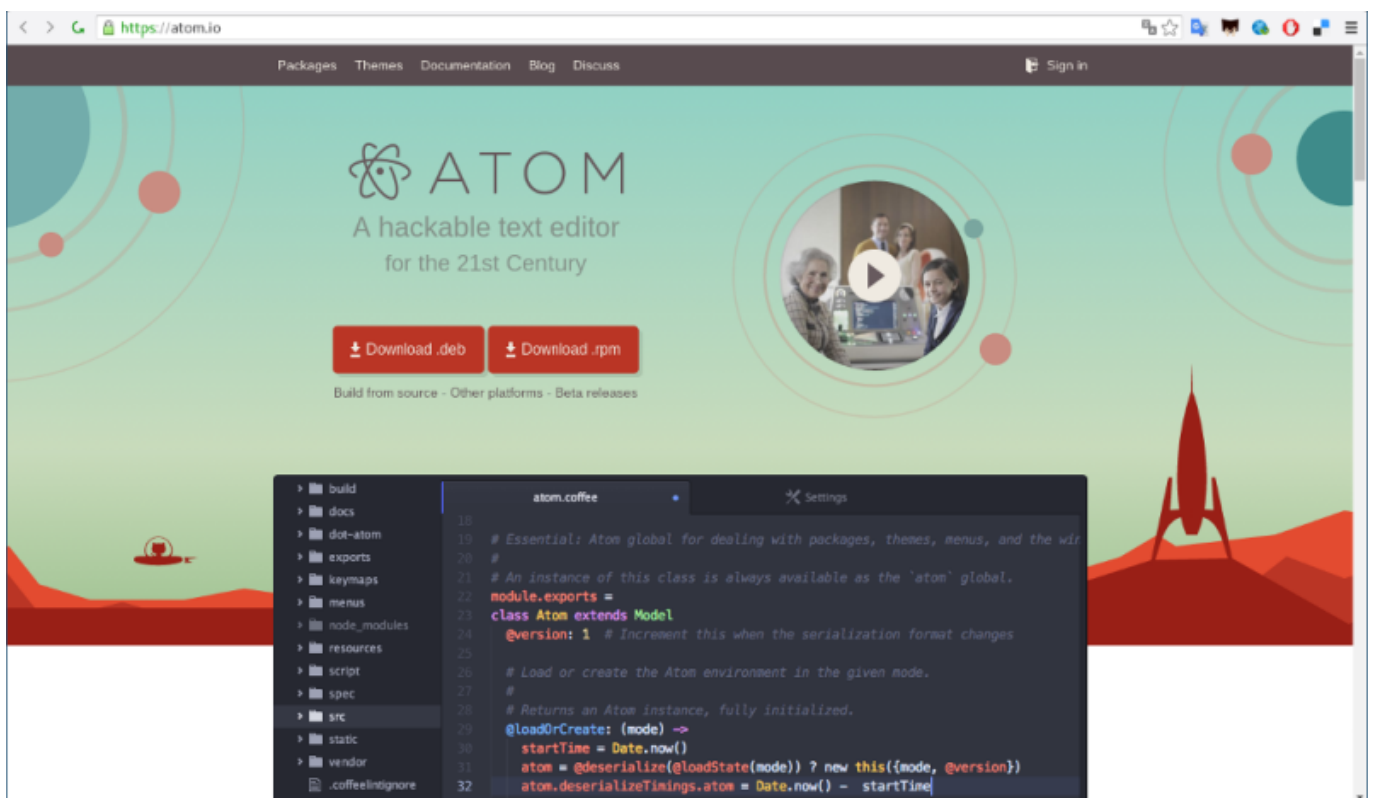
https://atom.io

Packages Themes Documentation Blog Discuss

Sign in

ATOM

A hackable text editor

for the 21st Century

Download .deb

Download .rpm

Build from source - Other platforms - Beta releases

build
docs
dot-atom
exports
keymaps
menus
node_modules
resources
script
spec
src
static
vendor
.coffeelintignore

atom.coffee

Settings

18
19 # Essential: Atom global for dealing with packages, themes, menus, and the wi
20 #
21 # An instance of this class is always available as the `atom` global.
22 module.exports =
23 class Atom extends Model
24 @version: 1 # Increment this when the serialization format changes
25
26 # Load or create the Atom environment in the given mode.
27 #
28 # Returns an Atom instance, fully initialized.
29 @loadOrCreate: (mode) ->
30 startTime = Date.now()
31 atom = @deserialize(@loadState(mode)) ? new this({mode, @version})
32 atom.deserializeTimings.atom = Date.now() - startTime